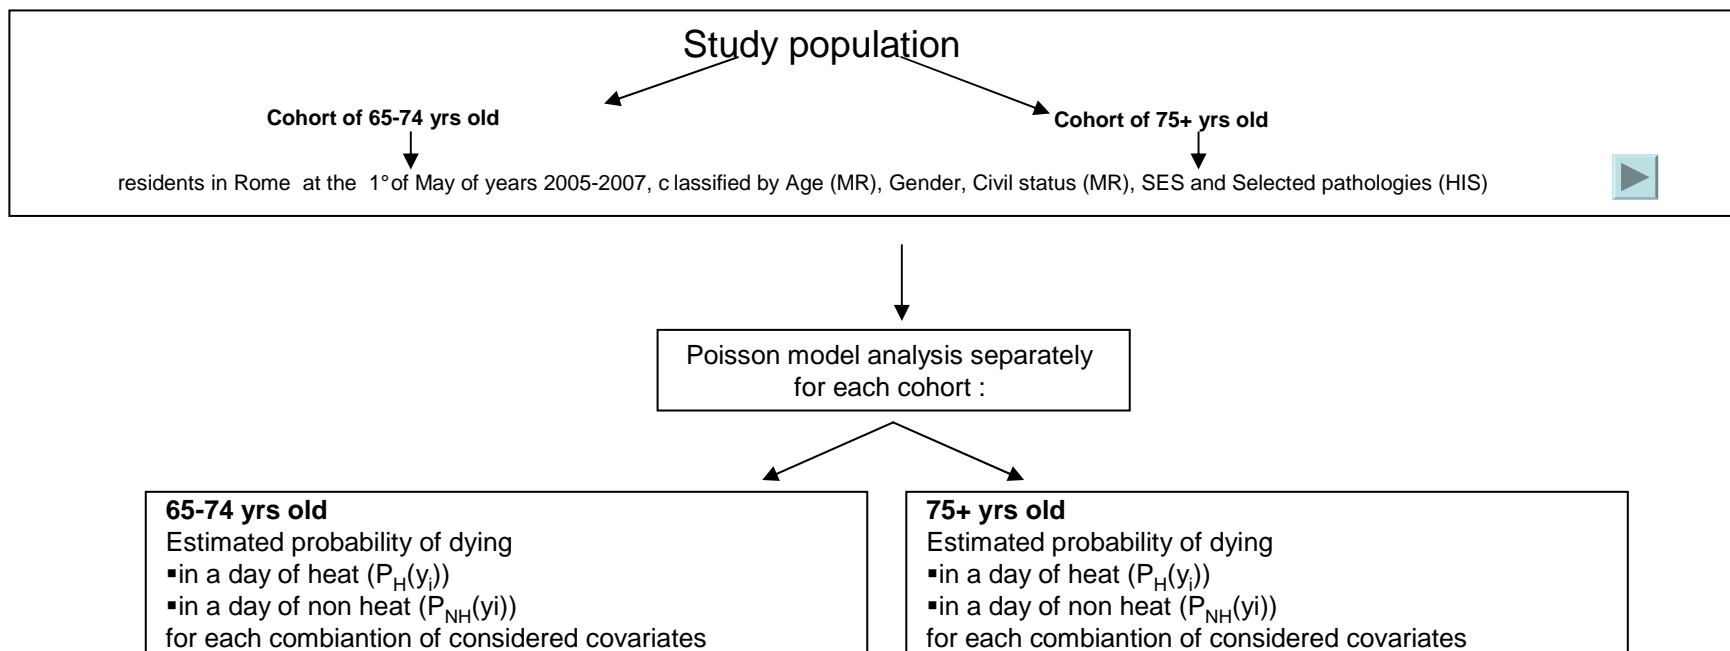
Study population

Cohort of 65-74 yrs old

Cohort of 75+ yrs old

residents in Rome at the 1° of May of years 2005-2007, c lassified by Age (MR), Gender, Civil status (MR), SES and Selected pathologies (HIS)

Poisson model analysis separately for each cohort :

65-74 yrs old
Estimated probability of dying
▪in a day of heat ($P_H(y_i)$)
▪in a day of non heat ($P_{NH}$(yi))
for each combiantion of considered covariates

75+ yrs old
Estimated probability of dying
▪in a day of heat ($P_H(y_i)$)
▪in a day of non heat ($P_{NH}$(yi))
for each combiantion of considered covariates